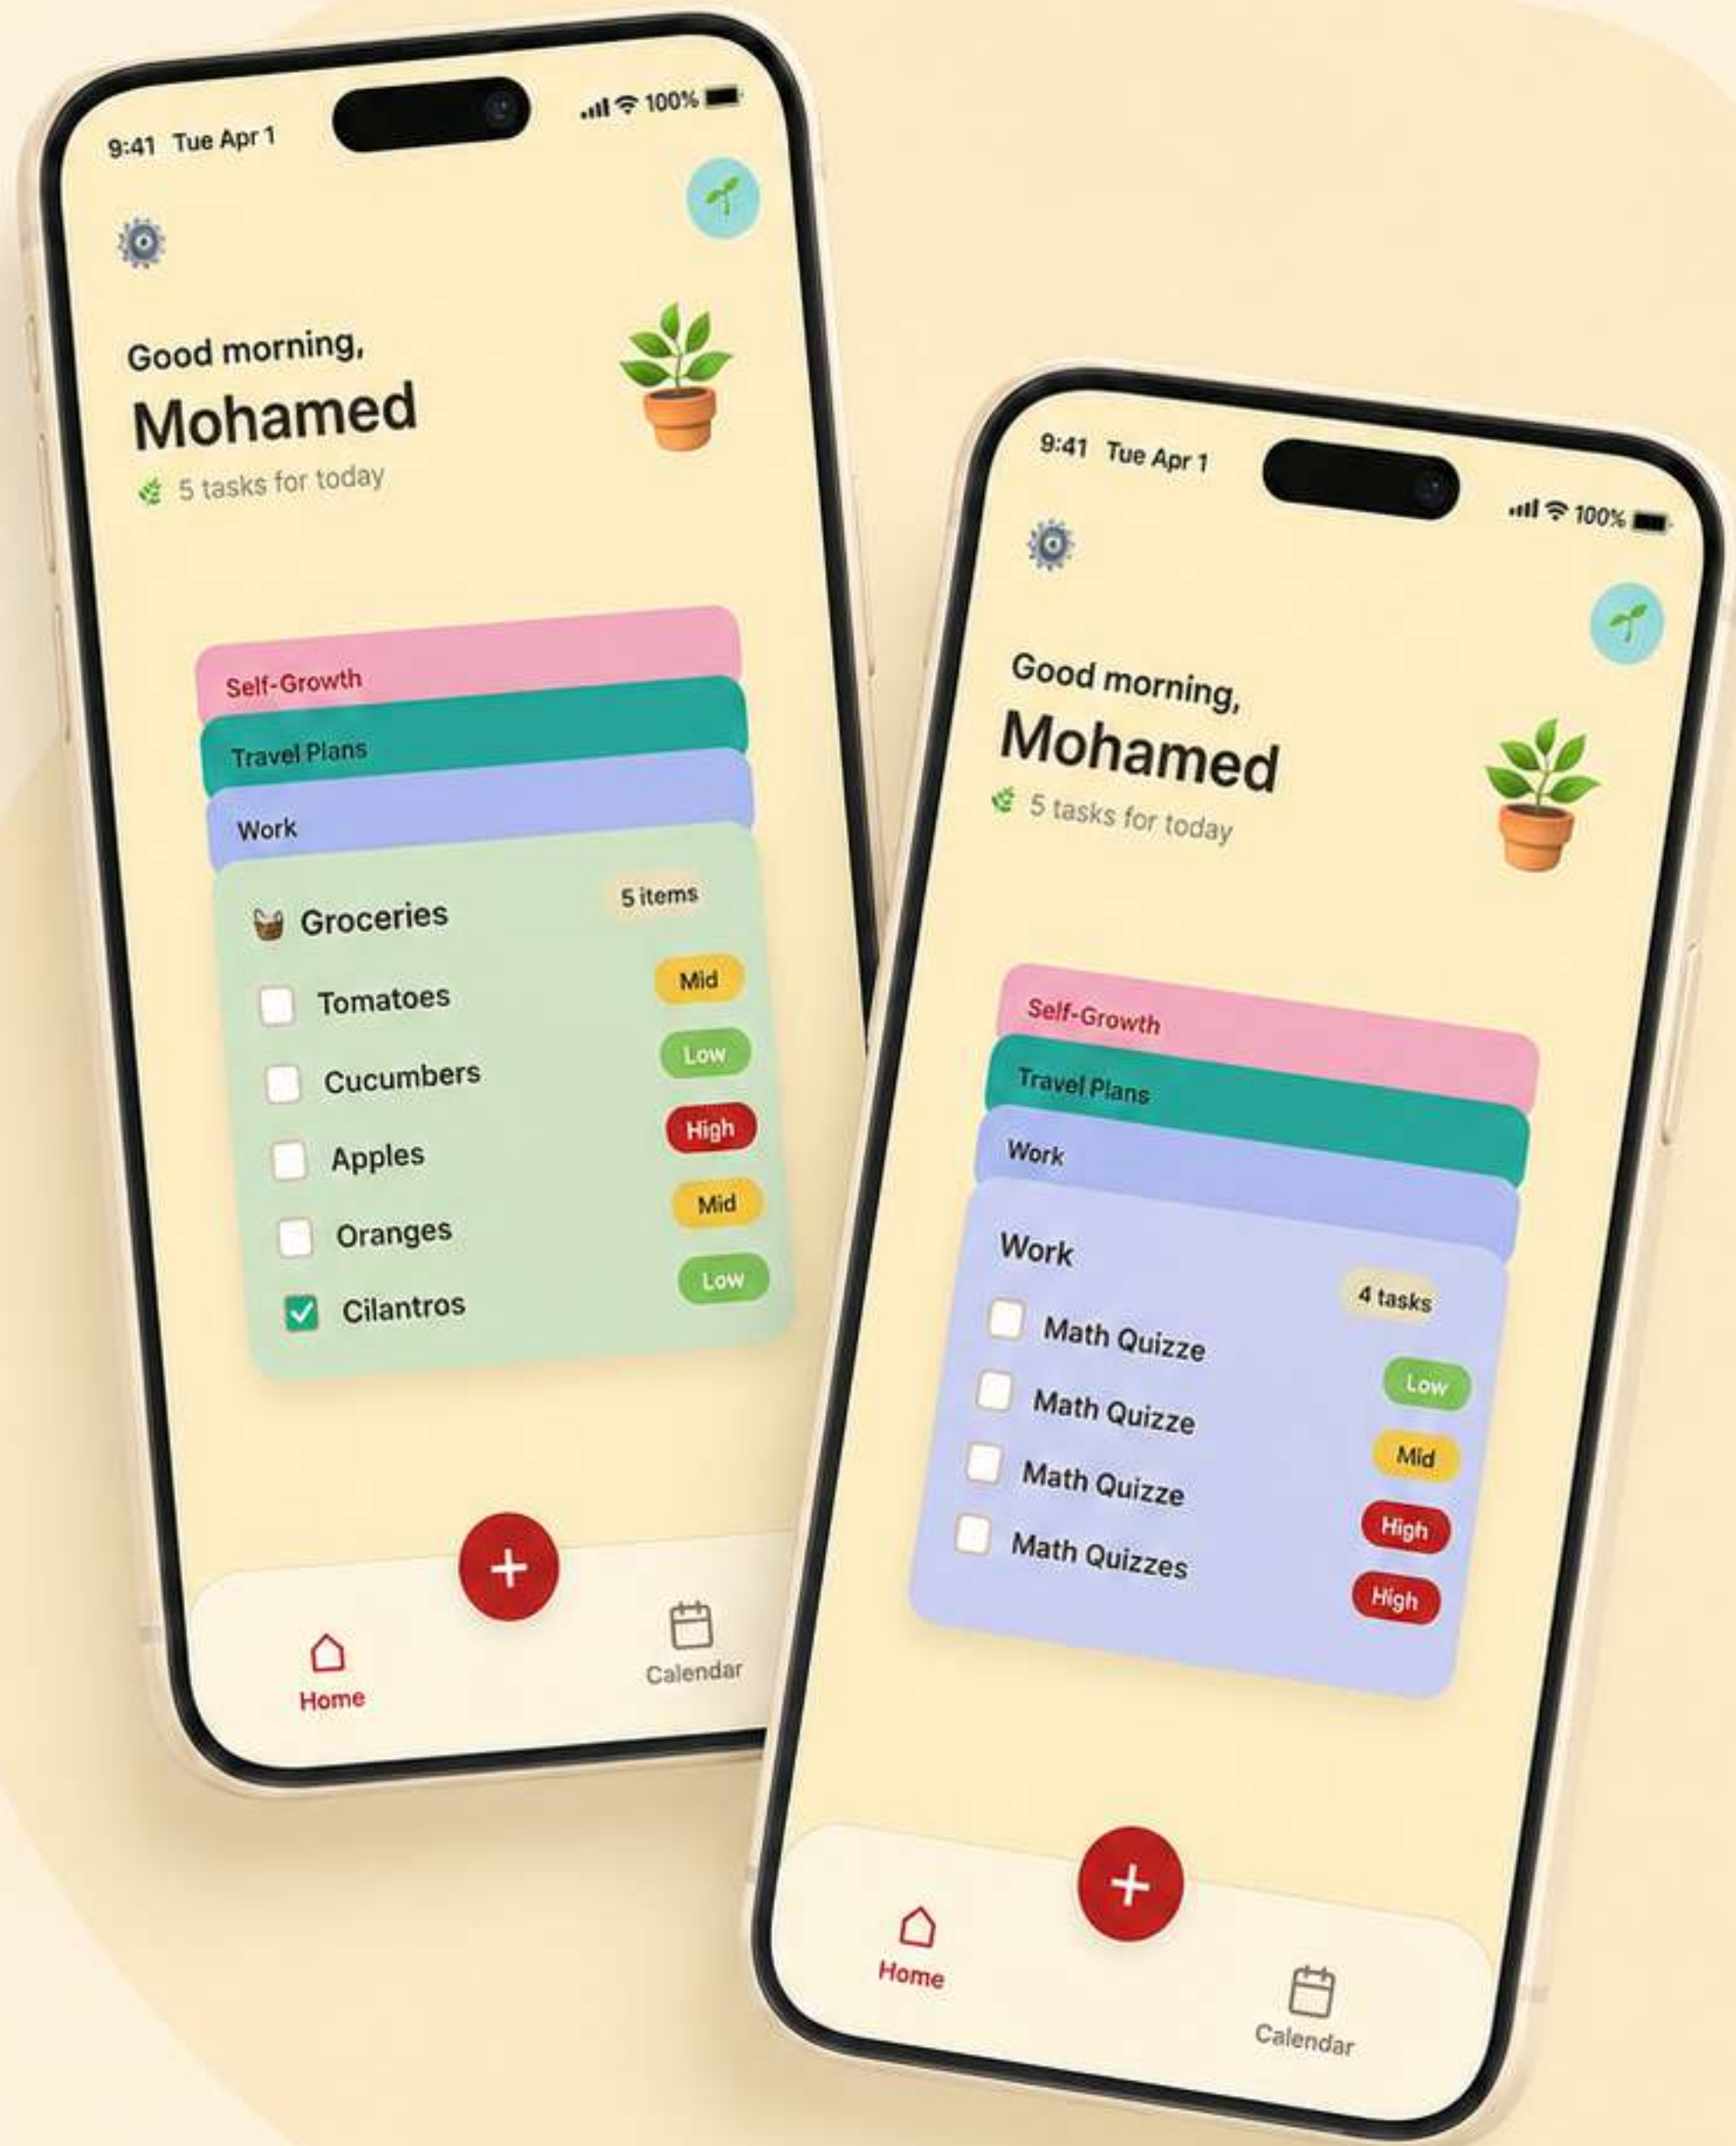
9:41 Tue Apr 1
100%

Good morning,
Mohamed
5 tasks for today

Self-Growth
Travel Plans
Work

Groceries
5 items
Tomatoes Mid
Cucumbers Low
Apples High
Oranges Mid
Cilantros Low

+
Home
Calendar

9:41 Tue Apr 1
100%

Good morning,
Mohamed
5 tasks for today

Self-Growth
Travel Plans
Work

Work
4 tasks
Math Quizze Low
Math Quizze Mid
Math Quizze High
Math Quizzes High

+
Home
Calendar